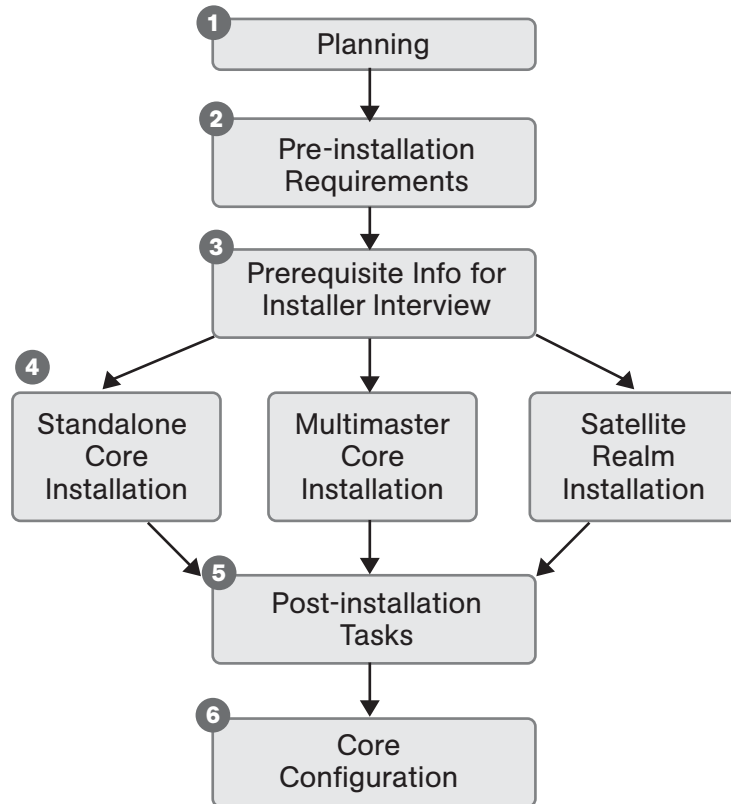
1
Planning

2
Pre-installation Requirements

3
Prerequisite Info for Installer Interview

4
Standalone Core Installation

Multimaster Core Installation

Satellite Realm Installation

5
Post-installation Tasks

6
Core Configuration